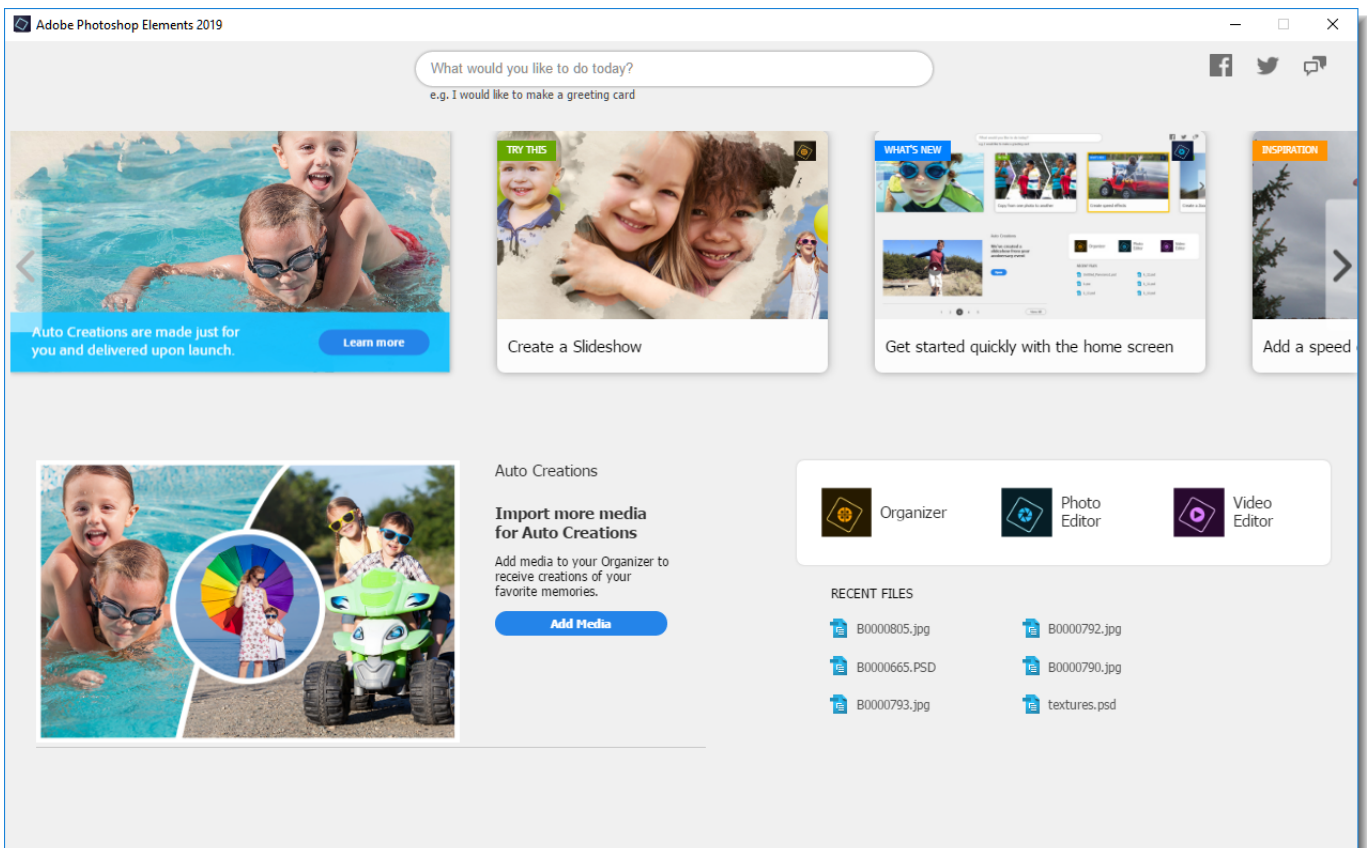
Adobe Photoshop Elements 2019

What would you like to do today?

e.g. I would like to make a greeting card

Auto Creations are made just for you and delivered upon launch.

Learn more

TRY THIS

Create a Slideshow

WHAT'S NEW

Get started quickly with the home screen

INSPIRATION

Add a speed

Auto Creations

Import more media for Auto Creations

Add media to your Organizer to receive creations of your favorite memories.

Add Media

Organizer

Photo Editor

Video Editor

RECENT FILES

B0000805.jpg

B0000792.jpg

B0000665.PSD

B0000790.jpg

B0000793.jpg

textures.psd